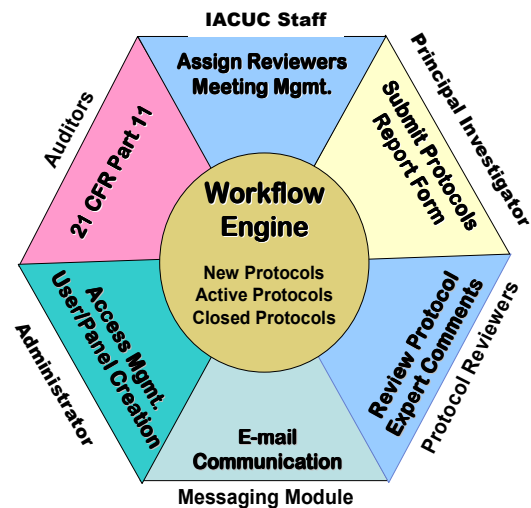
IACUC Staff

Assign Reviewers
Meeting Mgmt.

Principal Investigator

Submit Protocols
Report Form

Protocol Reviewers

Review Protocol
Expert Comments

Messaging Module

E-mail
Communication

Administrator

Access Mgmt.
User/Panel Creation

Auditors

21 CFR Part 11

Workflow
Engine

New Protocols
Active Protocols
Closed Protocols